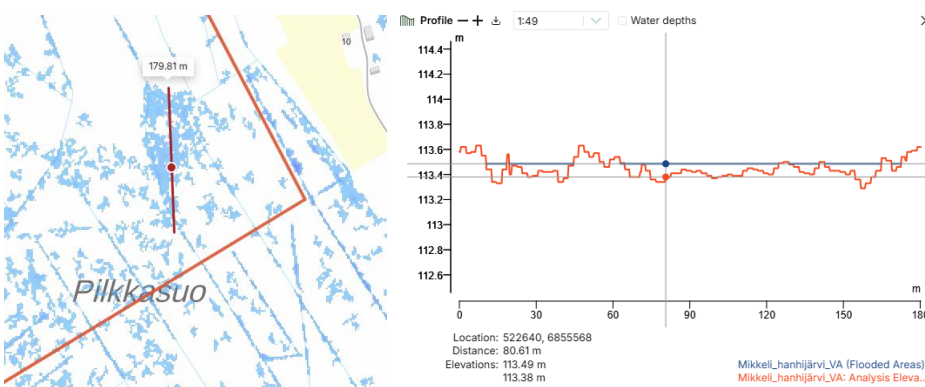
179.81 m

10

Pilkkasuo

Profile − + 1:49 Water depths

m
114.4
114.2
114
113.8
113.6
113.4
113.2
113
112.8
112.6

0 30 60 90 120 150 180
m

Location: 522640, 6855568
Distance: 80.61 m
Elevations: 113.49 m
113.38 m

Mikkeli_hanhijärvi_VA (Flooded Areas)
Mikkeli_hanhijärvi_VA: Analysis Eleva...